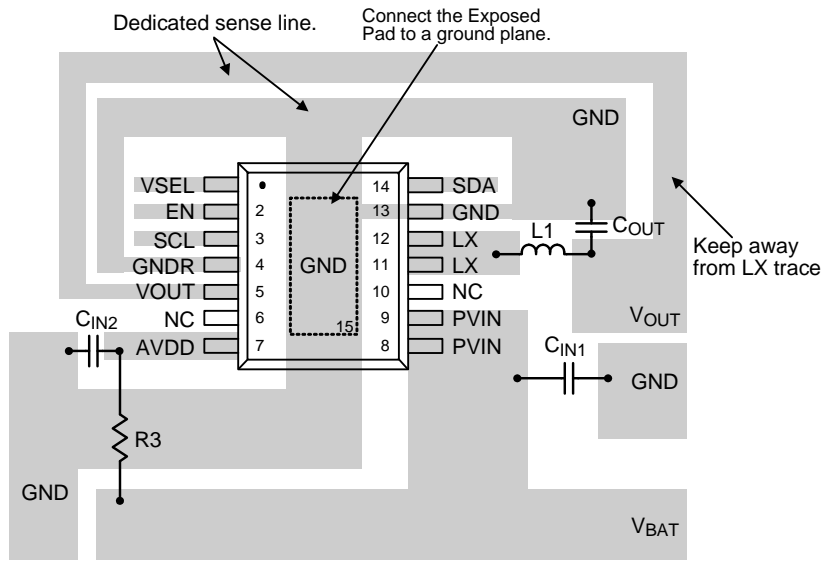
Dedicated sense line.

Connect the Exposed Pad to a ground plane.

GND

VSEL
EN
SCL
GNDR
VOUT
NC
AVDD

2
3
4
5
6
7

GND

15

14
13
12
11
10
9
8

SDA
GND
LX
LX
NC
PVIN
PVIN

L1

$C_{OUT}$

Keep away from LX trace

$V_{OUT}$

$C_{IN2}$

$C_{IN1}$

GND

R3

GND

$V_{BAT}$